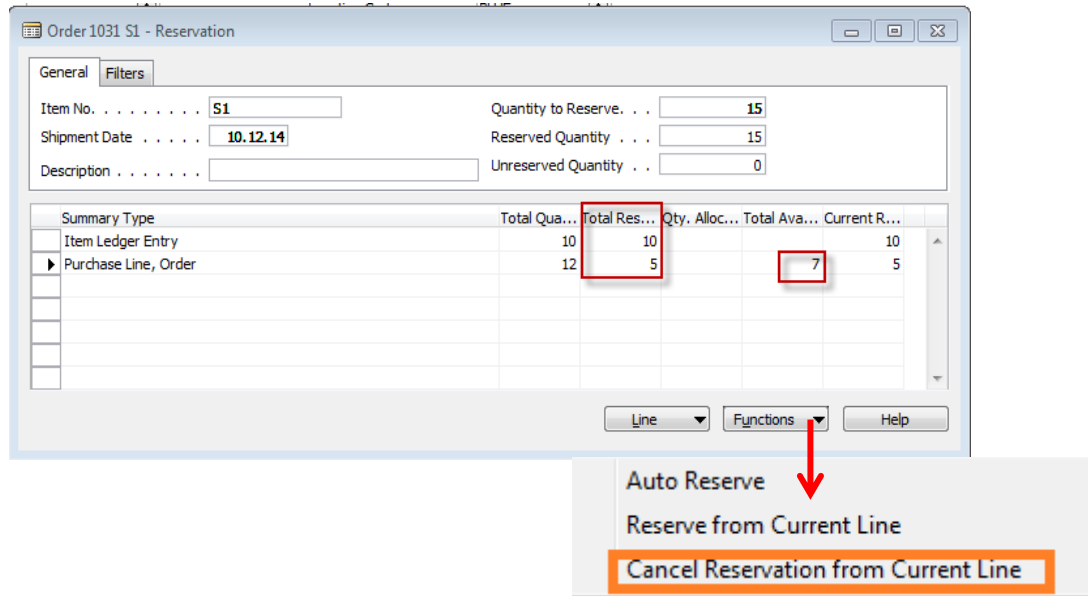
Order 1031 S1 - Reservation

General | Filters

Item No. . . . . . . . . . S1
Shipment Date . . . . . 10.12.14
Description . . . . . . .

Quantity to Reserve. . . 15
Reserved Quantity . . . 15
Unreserved Quantity . . 0

| Summary Type | Total Qua... | Total Res... | Qty. Alloc... | Total Ava... | Current R... |
|---|---|---|---|---|---|
| Item Ledger Entry | 10 | 10 | | | 10 |
| Purchase Line, Order | 12 | 5 | | 7 | 5 |

Line | Functions | Help

Auto Reserve
Reserve from Current Line
Cancel Reservation from Current Line